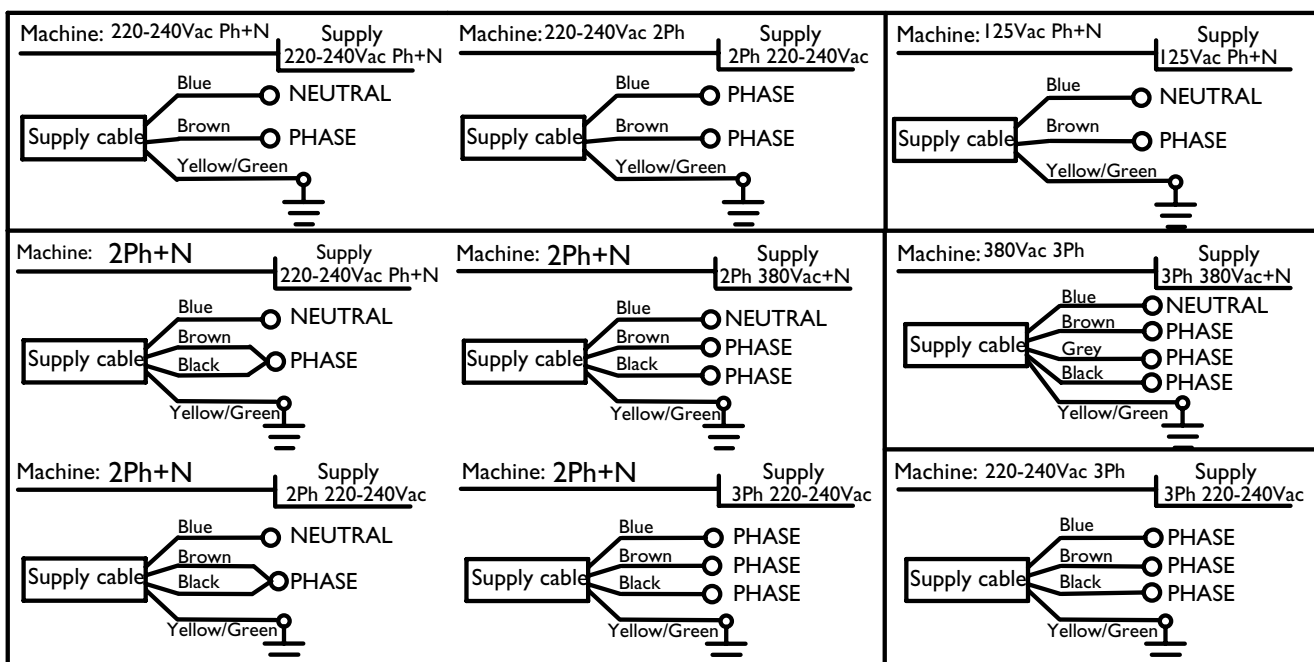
Machine: 220-240Vac Ph+N
Supply
220-240Vac Ph+N
Blue
NEUTRAL
Supply cable
Brown
PHASE
Yellow/Green

Machine: 220-240Vac 2Ph
Supply
2Ph 220-240Vac
Blue
PHASE
Supply cable
Brown
PHASE
Yellow/Green

Machine: 125Vac Ph+N
Supply
125Vac Ph+N
Blue
NEUTRAL
Supply cable
Brown
PHASE
Yellow/Green

Machine: 2Ph+N
Supply
220-240Vac Ph+N
Blue
NEUTRAL
Brown
Supply cable
Black
PHASE
Yellow/Green

Machine: 2Ph+N
Supply
2Ph 380Vac+N
Blue
NEUTRAL
Brown
PHASE
Supply cable
Black
PHASE
Yellow/Green

Machine: 380Vac 3Ph
Supply
3Ph 380Vac+N
Blue
NEUTRAL
Brown
PHASE
Supply cable
Grey
PHASE
Black
PHASE
Yellow/Green

Machine: 2Ph+N
Supply
2Ph 220-240Vac
Blue
NEUTRAL
Brown
Supply cable
Black
PHASE
Yellow/Green

Machine: 2Ph+N
Supply
3Ph 220-240Vac
Blue
PHASE
Brown
PHASE
Supply cable
Black
PHASE
Yellow/Green

Machine: 220-240Vac 3Ph
Supply
3Ph 220-240Vac
Blue
PHASE
Brown
PHASE
Supply cable
Black
PHASE
Yellow/Green